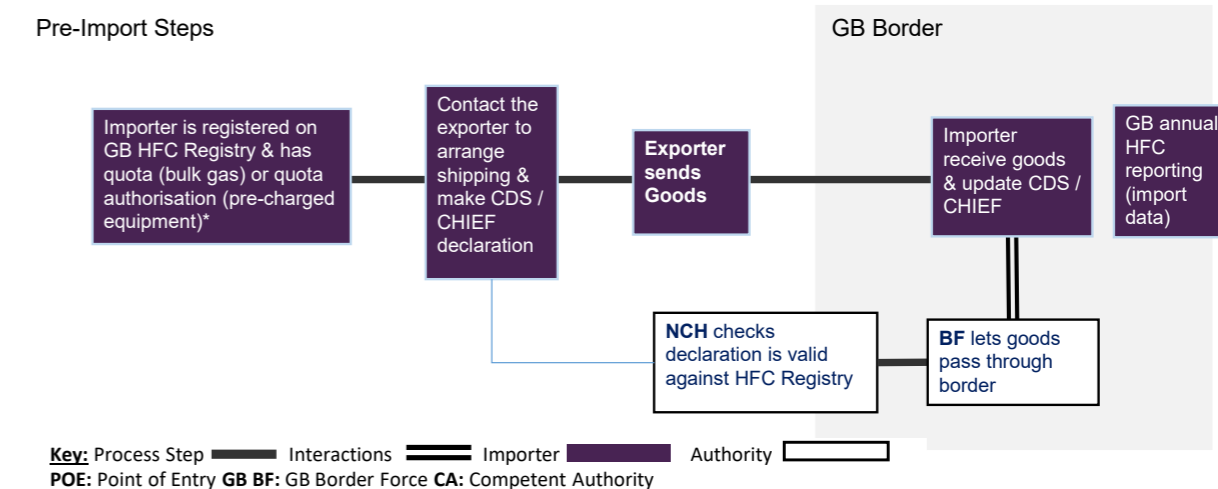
Pre-Import Steps

GB Border

Importer is registered on GB HFC Registry & has quota (bulk gas) or quota authorisation (pre-charged equipment)*

Contact the exporter to arrange shipping & make CDS / CHIEF declaration

**Exporter sends Goods**

Importer receive goods & update CDS / CHIEF

GB annual HFC reporting (import data)

**NCH** checks declaration is valid against HFC Registry

**BF** lets goods pass through border

**Key:** Process Step Interactions Importer Authority

**POE:** Point of Entry **GB BF:** GB Border Force **CA:** Competent Authority